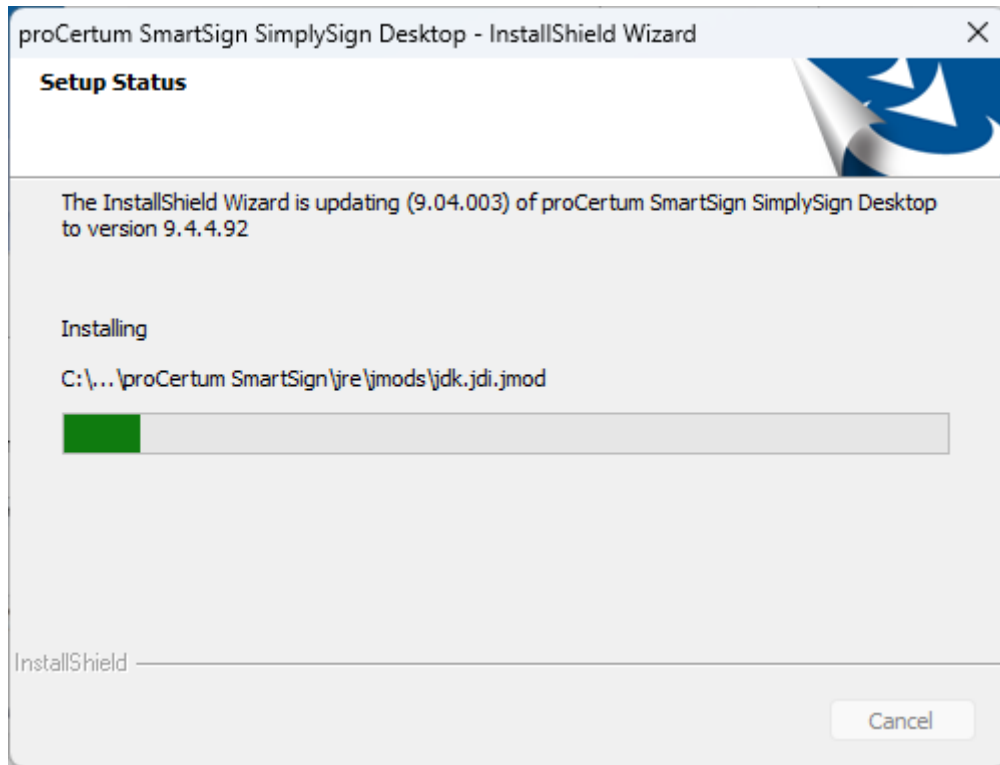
proCertum SmartSign SimplySign Desktop - InstallShield Wizard

Setup Status

The InstallShield Wizard is updating (9.04.003) of proCertum SmartSign SimplySign Desktop to version 9.4.4.92

Installing

C:\...\proCertum SmartSign\jre\jmods\jdk.jdi.jmod

InstallShield

Cancel